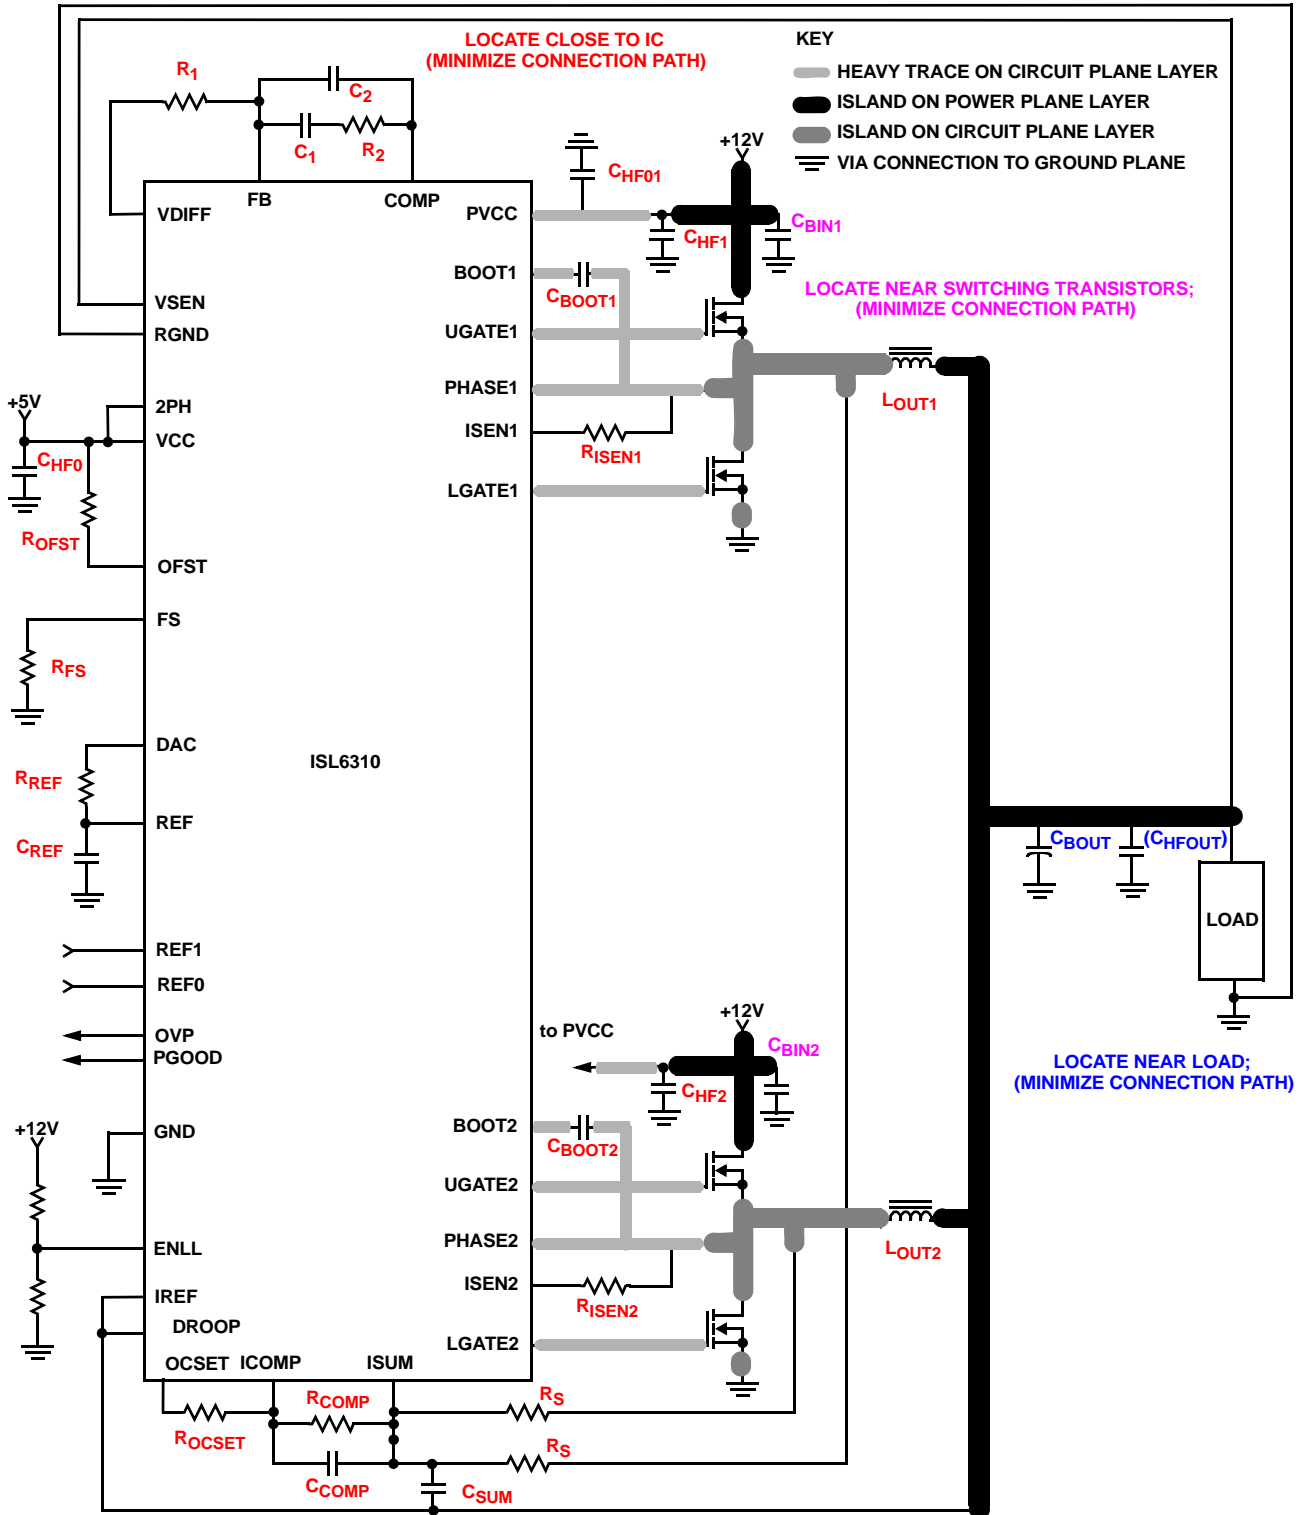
LOCATE CLOSE TO IC
(MINIMIZE CONNECTION PATH)

KEY
HEAVY TRACE ON CIRCUIT PLANE LAYER
ISLAND ON POWER PLANE LAYER
ISLAND ON CIRCUIT PLANE LAYER
VIA CONNECTION TO GROUND PLANE

$R_1$
$C_2$
$C_1$
$R_2$

+12V
$C_{HF01}$
$C_{BIN1}$
$C_{HF1}$

VDIFF
FB
COMP
PVCC
BOOT1
$C_{BOOT1}$

LOCATE NEAR SWITCHING TRANSISTORS;
(MINIMIZE CONNECTION PATH)

VSEN
RGND
UGATE1
PHASE1
$L_{OUT1}$
+5V
2PH
VCC
ISEN1
$C_{HF0}$
$R_{ISEN1}$
LGATE1
$R_{OFST}$
OFST
FS
$R_{FS}$
DAC
$R_{REF}$
ISL6310
REF
$C_{REF}$
$C_{BOUT}$
$(C_{HFOUT})$
LOAD
REF1
REF0
OVP
PGOOD
to PVCC
+12V
$C_{BIN2}$
$C_{HF2}$

LOCATE NEAR LOAD;
(MINIMIZE CONNECTION PATH)

+12V
GND
BOOT2
$C_{BOOT2}$
UGATE2
ENLL
PHASE2
$L_{OUT2}$
ISEN2
IREF
$R_{ISEN2}$
DROOP
LGATE2
OCSET
ICOMP
ISUM
$R_{COMP}$
$R_S$
$R_{OCSET}$
$R_S$
$C_{COMP}$
$C_{SUM}$